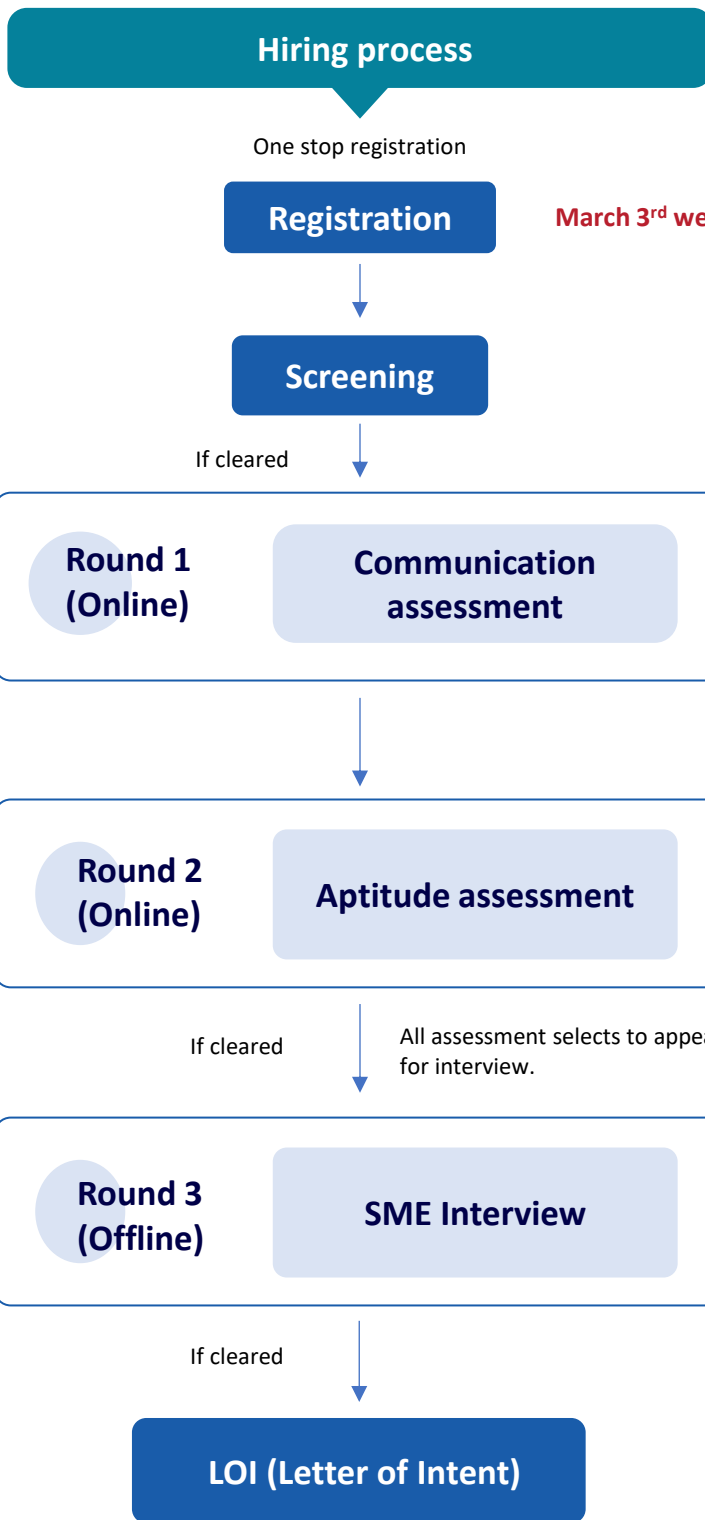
Hiring process

One stop registration

Registration

March 3$^{rd}$ we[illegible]

Screening

If cleared

Round 1 (Online)

Communication assessment

Round 2 (Online)

Aptitude assessment

If cleared

All assessment selects to appea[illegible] for interview.

Round 3 (Offline)

SME Interview

If cleared

LOI (Letter of Intent)